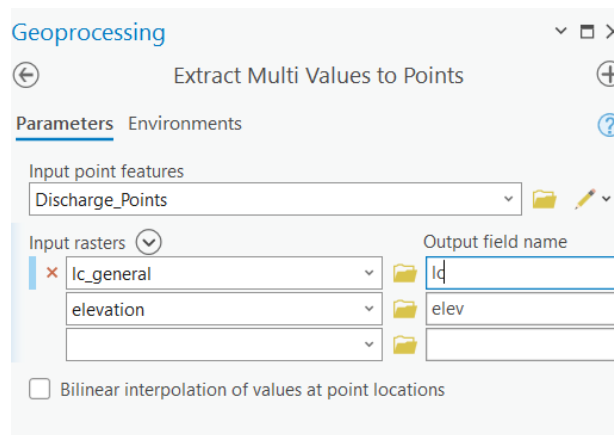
Geoprocessing

Extract Multi Values to Points

Parameters Environments

Input point features
Discharge_Points

Input rasters
Output field name
lc_general
lc
elevation
elev

Bilinear interpolation of values at point locations